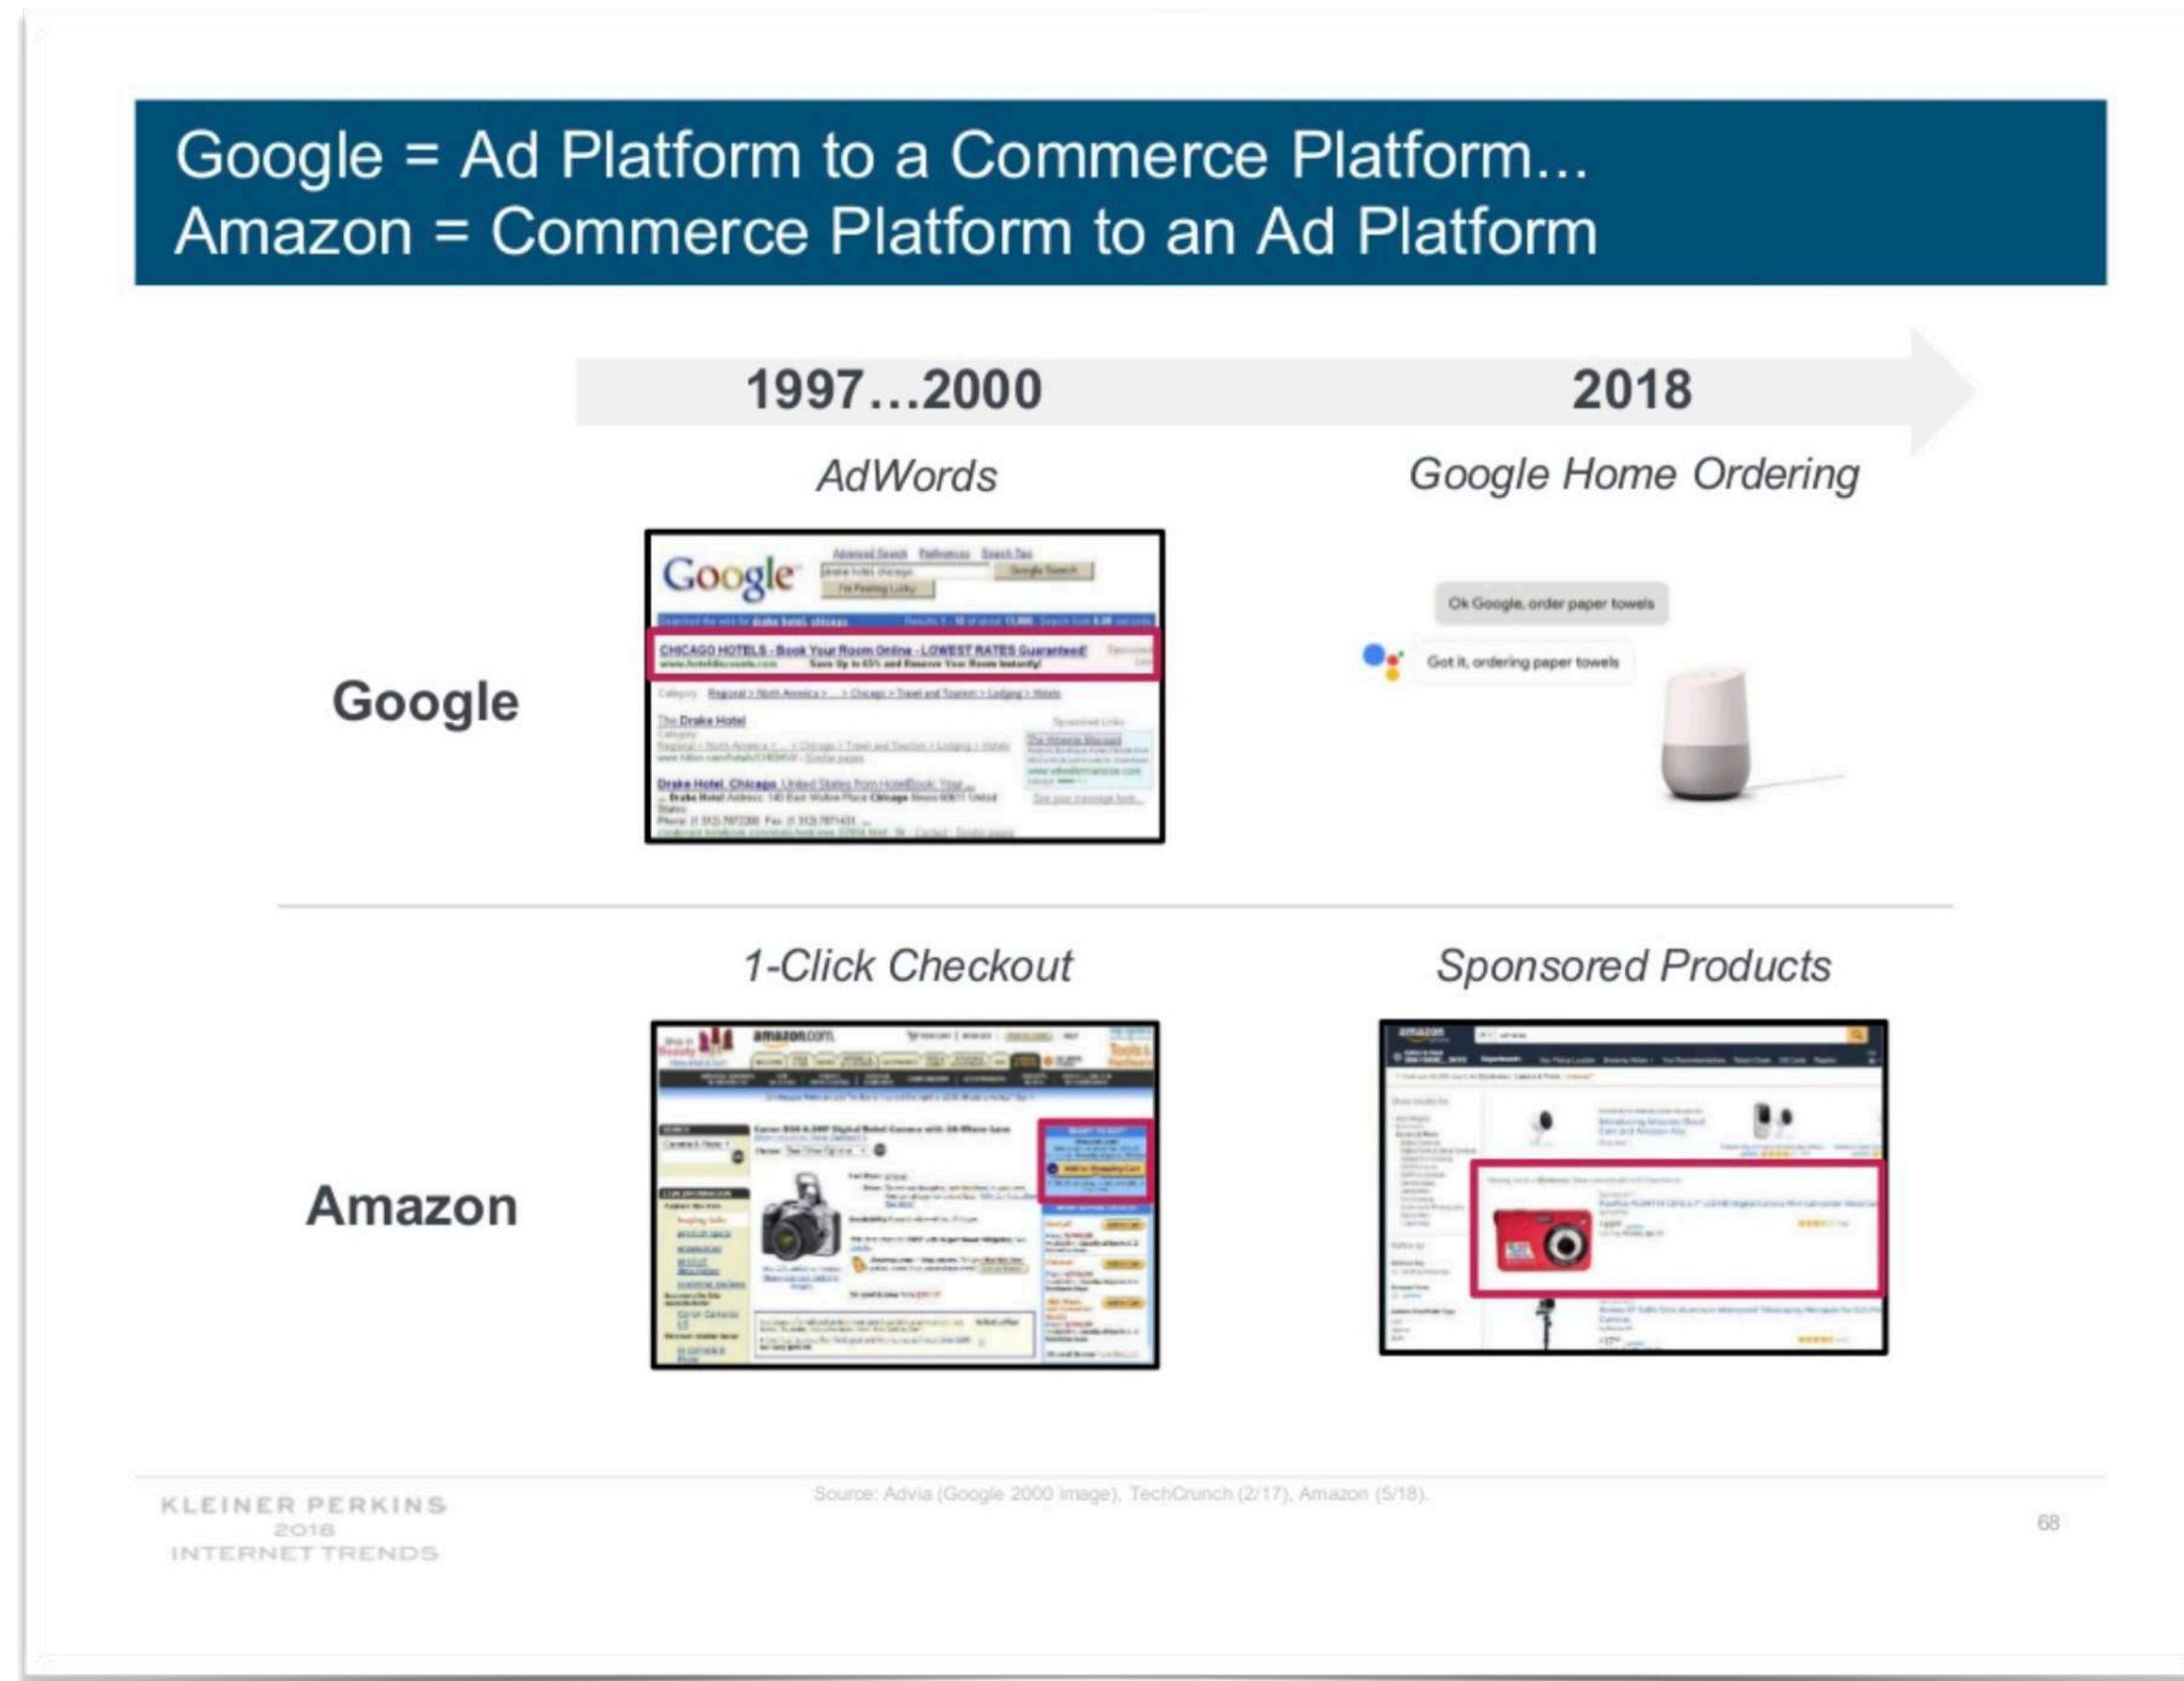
Google = Ad Platform to a Commerce Platform…
Amazon = Commerce Platform to an Ad Platform

1997…2000

2018

AdWords

Google Home Ordering

Google

Google

CHICAGO HOTELS - Book Your Room Online - LOWEST RATES Guaranteed!

The Drake Hotel

Drake Hotel, Chicago

Ok Google, order paper towels

Got it, ordering paper towels

1-Click Checkout

Sponsored Products

Amazon

amazon.com

KLEINER PERKINS
2018
INTERNET TRENDS

Source: Advia (Google 2000 image), TechCrunch (2/17), Amazon (5/18).

68